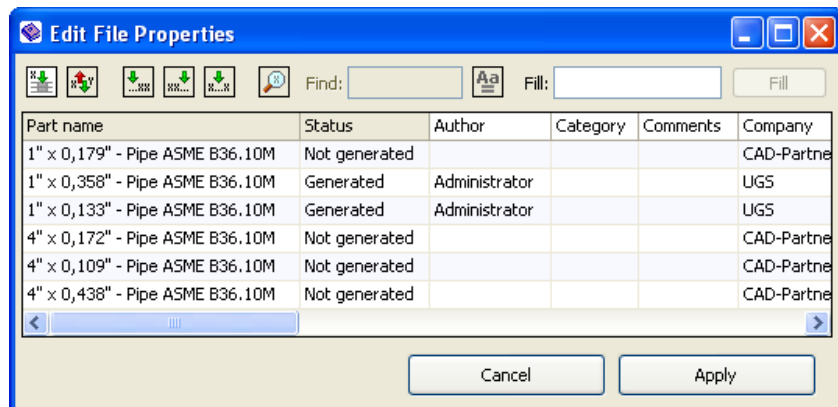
Edit File Properties

Find: Fill: Fill

| Part name | Status | Author | Category | Comments | Company |
|---|---|---|---|---|---|
| 1" x 0,179" - Pipe ASME B36.10M | Not generated | | | | CAD-Partne |
| 1" x 0,358" - Pipe ASME B36.10M | Generated | Administrator | | | UGS |
| 1" x 0,133" - Pipe ASME B36.10M | Generated | Administrator | | | UGS |
| 4" x 0,172" - Pipe ASME B36.10M | Not generated | | | | CAD-Partne |
| 4" x 0,109" - Pipe ASME B36.10M | Not generated | | | | CAD-Partne |
| 4" x 0,438" - Pipe ASME B36.10M | Not generated | | | | CAD-Partne |

Cancel Apply